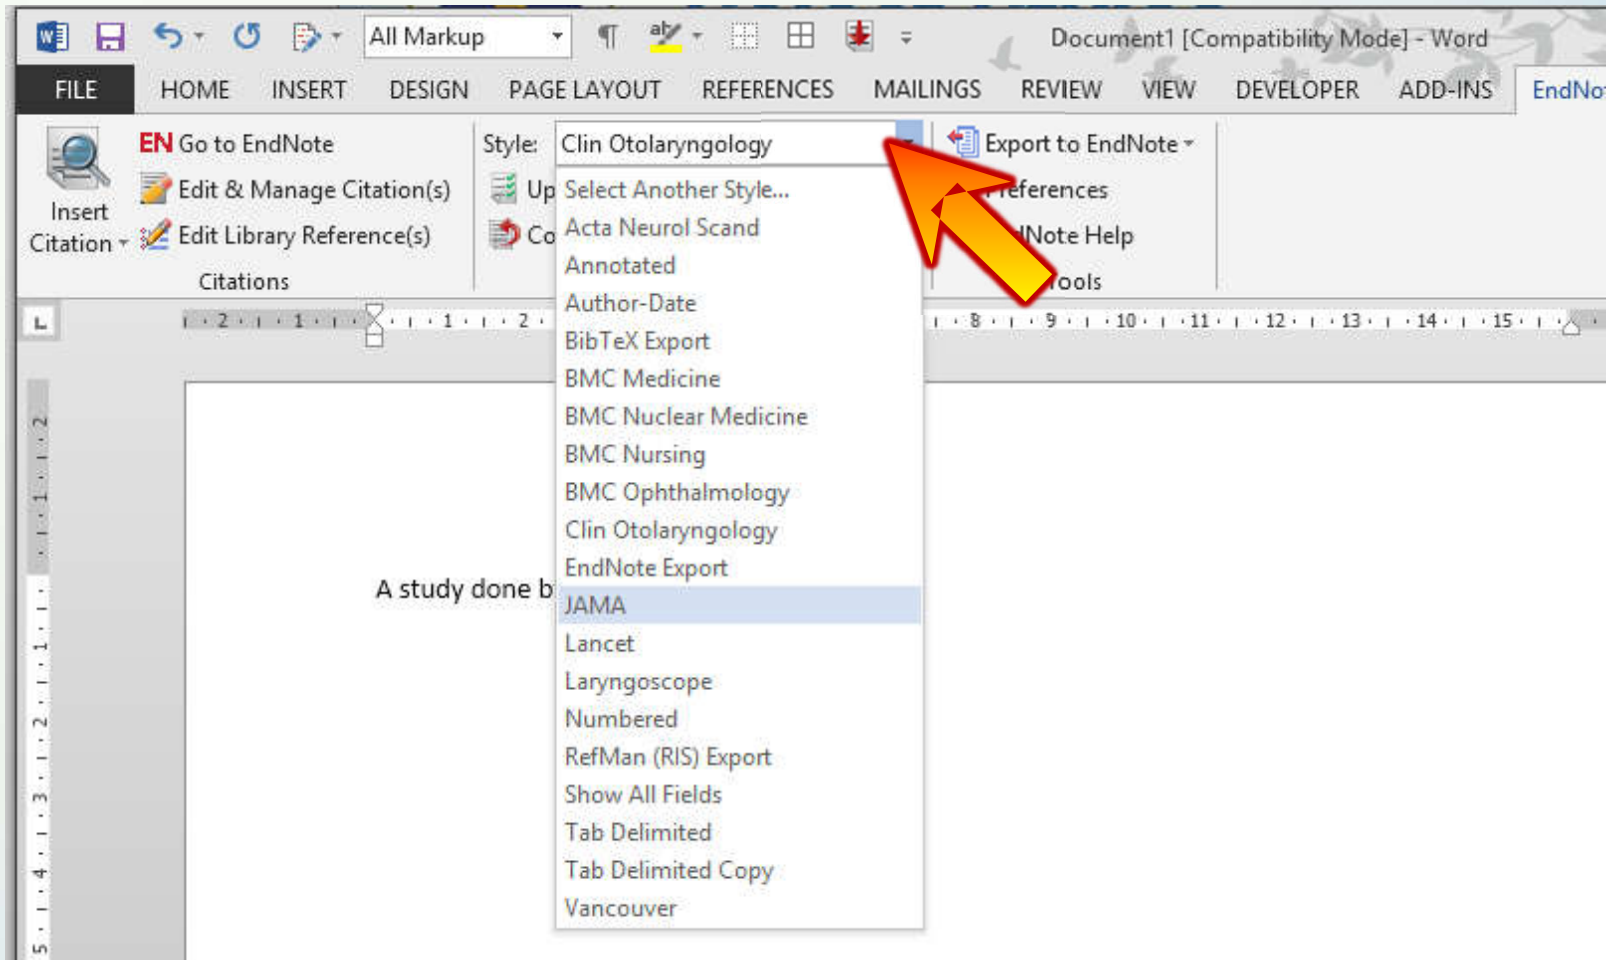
All Markup

Document1 [Compatibility Mode] - Word

FILE HOME INSERT DESIGN PAGE LAYOUT REFERENCES MAILINGS REVIEW VIEW DEVELOPER ADD-INS EndNo

Insert Citation

EN Go to EndNote
Edit & Manage Citation(s)
Edit Library Reference(s)

Citations

Style: Clin Otolaryngology

Up
Co

Export to EndNote
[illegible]eferences
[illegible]Note Help
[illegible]ools

Select Another Style...
Acta Neurol Scand
Annotated
Author-Date
BibTeX Export
BMC Medicine
BMC Nuclear Medicine
BMC Nursing
BMC Ophthalmology
Clin Otolaryngology
EndNote Export
JAMA
Lancet
Laryngoscope
Numbered
RefMan (RIS) Export
Show All Fields
Tab Delimited
Tab Delimited Copy
Vancouver

A study done b